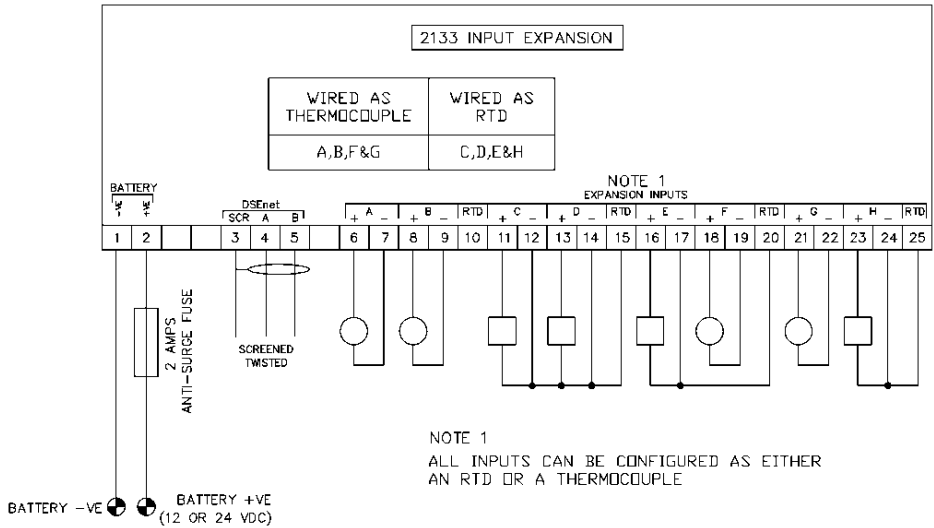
2133 INPUT EXPANSION

| WIRED AS THERMOCOUPLE | WIRED AS RTD |
|---|---|
| A,B,F&G | C,D,E&H |

NOTE 1
EXPANSION INPUTS

BATTERY
-VE +VE

DSEnet
SCR A B

+ A _ + B _ RTD + C _ + D _ RTD + E _ + F _ RTD + G _ + H _ RTD

1 2 3 4 5 6 7 8 9 10 11 12 13 14 15 16 17 18 19 20 21 22 23 24 25

2 AMPS
ANTI-SURGE FUSE

SCREENED
TWISTED

NOTE 1
ALL INPUTS CAN BE CONFIGURED AS EITHER AN RTD OR A THERMOCOUPLE

BATTERY -VE

BATTERY +VE
(12 OR 24 VDC)